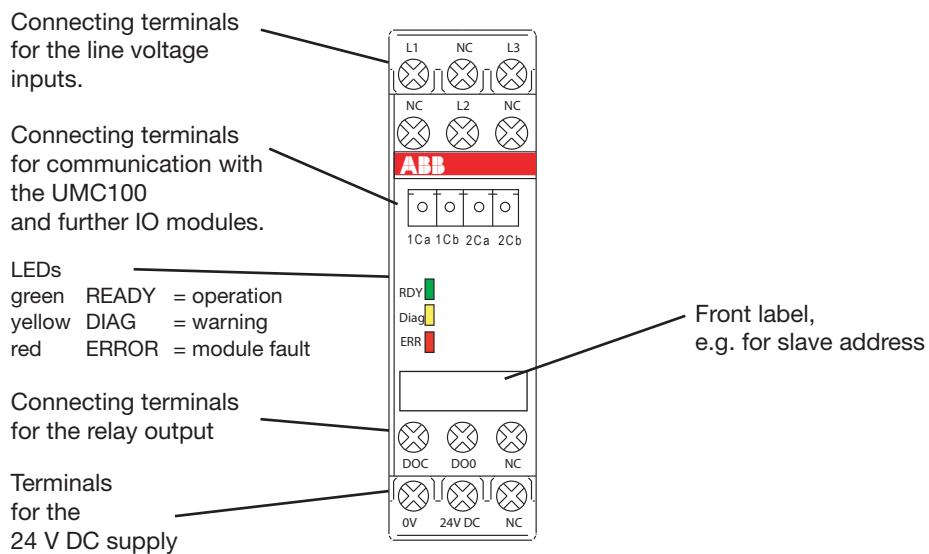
Connecting terminals for the line voltage inputs.

Connecting terminals for communication with the UMC100 and further IO modules.

LEDs
green READY = operation
yellow DIAG = warning
red ERROR = module fault

Connecting terminals for the relay output

Terminals for the 24 V DC supply

Front label, e.g. for slave address

L1 NC L3
NC L2 NC
ABB
1Ca 1Cb 2Ca 2Cb
RDY
Diag
ERR
DOC DO0 NC
0V 24V DC NC